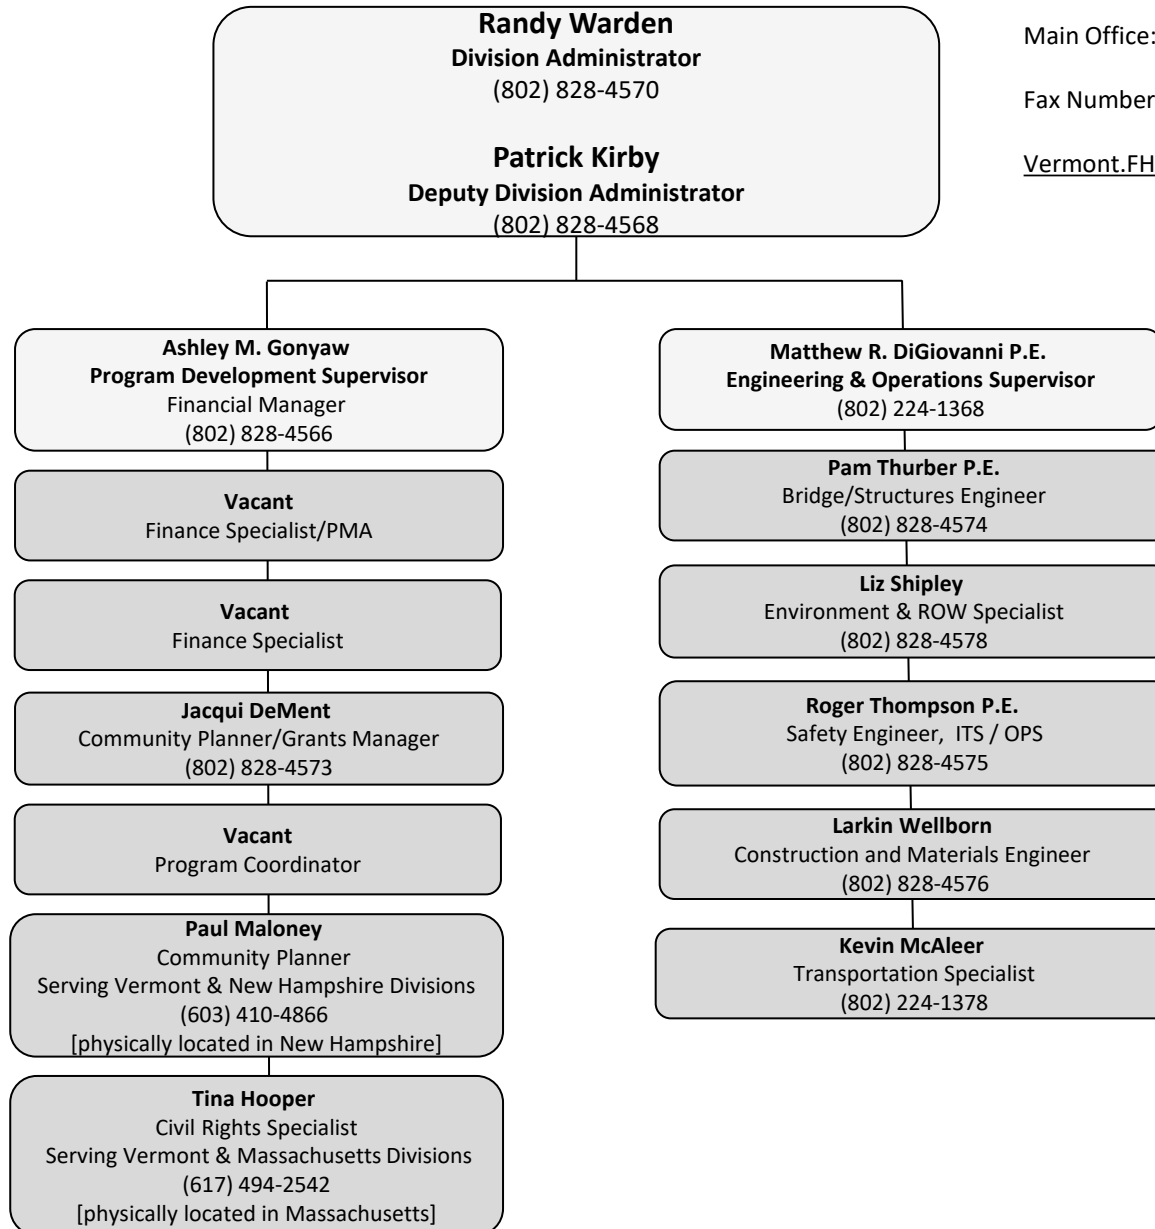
**Randy Warden**
**Division Administrator**
(802) 828-4570

**Patrick Kirby**
**Deputy Division Administrator**
(802) 828-4568

Main Office:

Fax Number

Vermont.FH

**Ashley M. Gonyaw**
**Program Development Supervisor**
Financial Manager
(802) 828-4566

**Vacant**
Finance Specialist/PMA

**Vacant**
Finance Specialist

**Jacqui DeMent**
Community Planner/Grants Manager
(802) 828-4573

**Vacant**
Program Coordinator

**Paul Maloney**
Community Planner
Serving Vermont & New Hampshire Divisions
(603) 410-4866
[physically located in New Hampshire]

**Tina Hooper**
Civil Rights Specialist
Serving Vermont & Massachusetts Divisions
(617) 494-2542
[physically located in Massachusetts]

**Matthew R. DiGiovanni P.E.**
**Engineering & Operations Supervisor**
(802) 224-1368

**Pam Thurber P.E.**
Bridge/Structures Engineer
(802) 828-4574

**Liz Shipley**
Environment & ROW Specialist
(802) 828-4578

**Roger Thompson P.E.**
Safety Engineer, ITS / OPS
(802) 828-4575

**Larkin Wellborn**
Construction and Materials Engineer
(802) 828-4576

**Kevin McAleer**
Transportation Specialist
(802) 224-1378